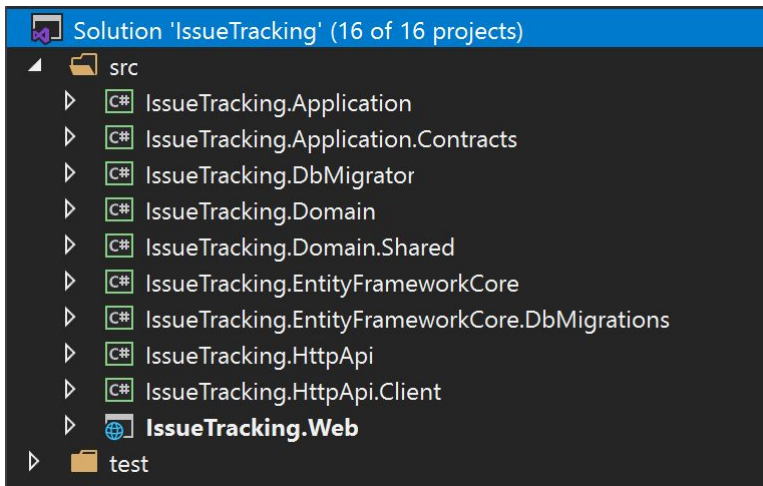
Solution 'IssueTracking' (16 of 16 projects)

src

C# IssueTracking.Application

C# IssueTracking.Application.Contracts

C# IssueTracking.DbMigrator

C# IssueTracking.Domain

C# IssueTracking.Domain.Shared

C# IssueTracking.EntityFrameworkCore

C# IssueTracking.EntityFrameworkCore.DbMigrations

C# IssueTracking.HttpApi

C# IssueTracking.HttpApi.Client

IssueTracking.Web

test